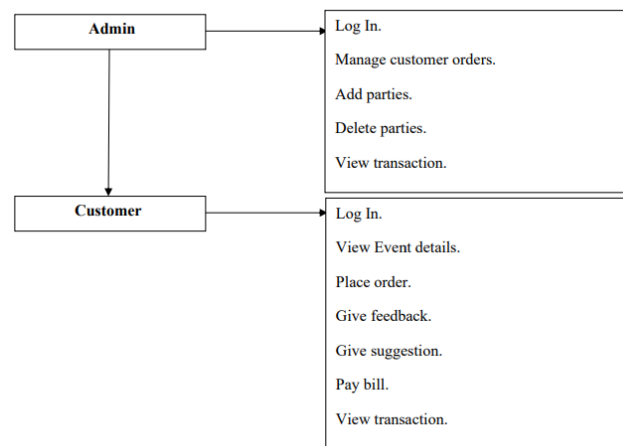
Admin

Log In.

Manage customer orders.

Add parties.

Delete parties.

View transaction.

Customer

Log In.

View Event details.

Place order.

Give feedback.

Give suggestion.

Pay bill.

View transaction.